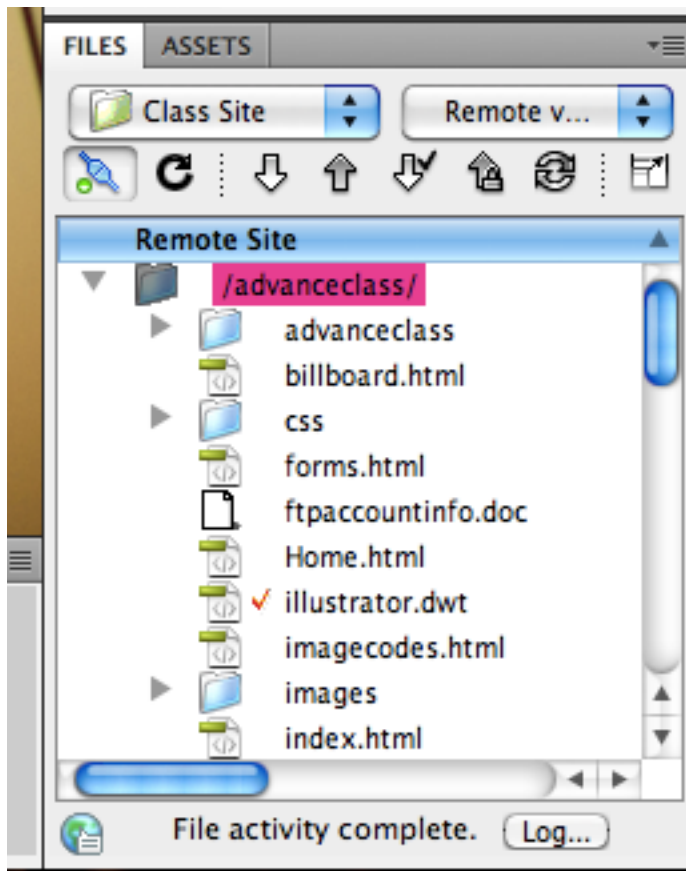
FILES ASSETS

Class Site

Remote v...

Remote Site

/advanceclass/

advanceclass

billboard.html

css

forms.html

ftpaccountinfo.doc

Home.html

✓ illustrator.dwt

imagecodes.html

images

index.html

File activity complete. Log...